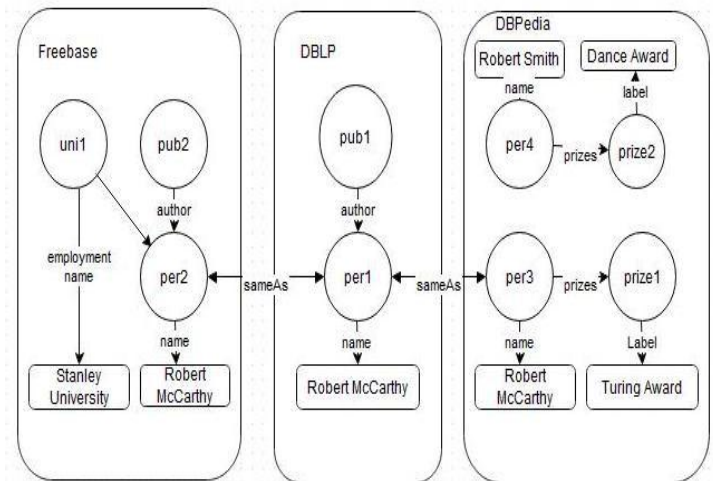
Freebase

uni1

pub2

author

employment name

per2

name

Stanley University

Robert McCarthy

sameAs

DBLP

pub1

author

per1

name

Robert McCarthy

sameAs

DBPedia

Robert Smith

Dance Award

name

label

per4

prizes

prize2

per3

prizes

prize1

name

Label

Robert McCarthy

Turing Award